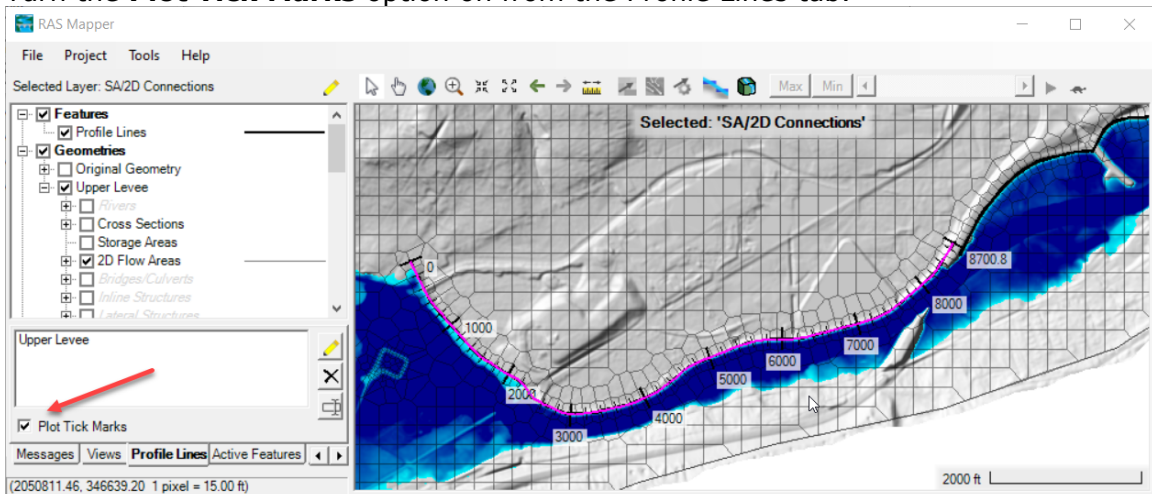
Turn the Plot Tick Marks option on from the Profile Lines tab.

RAS Mapper

File Project Tools Help

Selected Layer: SA/2D Connections

Max Min

Features
Profile Lines
Geometries
Original Geometry
Upper Levee
Rivers
Cross Sections
Storage Areas
2D Flow Areas
Bridges/Culverts
Inline Structures
Lateral Structures

Upper Levee

Plot Tick Marks

Messages Views Profile Lines Active Features

Selected: 'SA/2D Connections'

0
1000
2000
3000
4000
5000
6000
7000
8000
8700.8

2000 ft

(2050811.46, 346639.20 1 pixel = 15.00 ft)